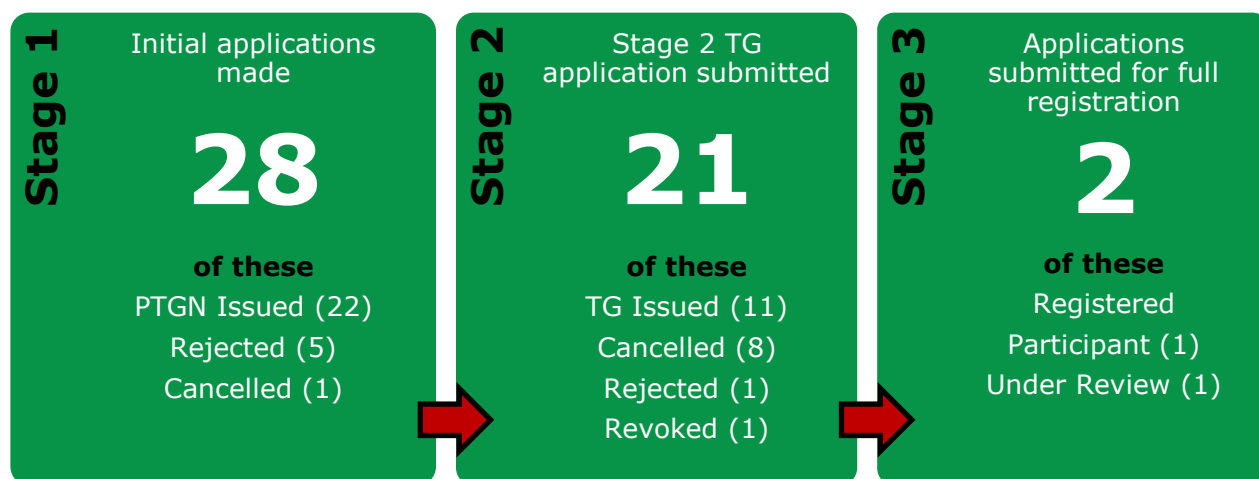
Stage 1

Initial applications made

28

of these

PTGN Issued (22)

Rejected (5)

Cancelled (1)

Stage 2

Stage 2 TG application submitted

21

of these

TG Issued (11)

Cancelled (8)

Rejected (1)

Revoked (1)

Stage 3

Applications submitted for full registration

2

of these

Registered

Participant (1)

Under Review (1)